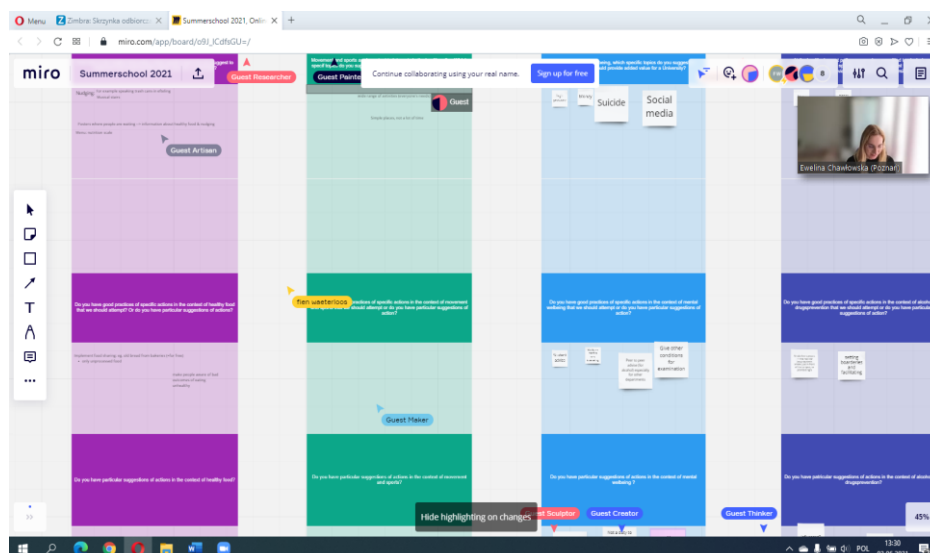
Menu
Zimbra: Skrzynka odbiorcz
Summerschool 2021, Onli
miro.com/app/board/o9J_lCdfsGU=/

miro
Summerschool 2021
Guest Researcher
Guest Painter
Continue collaborating using your real name.
Sign up for free
Guest

Nudging
Guest Artisan

Suicide
Social media

Ewelina Chawłowska (Poznań)

Do you have good practices of specific actions in the context of healthy food that we should attempt? Or do you have particular suggestions of actions?

fien waeterloos

Do you have good practices of specific actions in the context of mental wellbeing that we should attempt or do you have particular suggestions of action?

Do you have good practices of specific actions in the context of alcohol drugprevention that we should attempt or do you have particular suggestions of action?

Give other conditions for examination

setting boundaries and facilitating

Guest Maker

Do you have particular suggestions of actions in the context of healthy food?

Do you have particular suggestions of actions in the context of movement and sports?

Do you have particular suggestions of actions in the context of mental wellbeing?

Do you have particular suggestions of actions in the context of alcohol drugprevention

Hide highlighting on changes
Guest Sculptor
Guest Creator
Guest Thinker
45%

POL
13:30